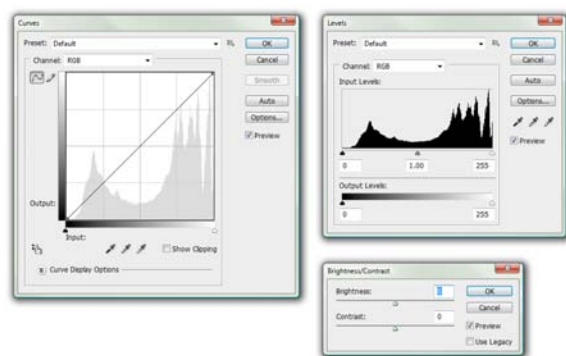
Curves

Preset: Default

OK

Cancel

Channel: RGB

Smooth

Auto

Options...

Preview

Output:

Input:

Show Clipping

Curve Display Options

Levels

Preset: Default

OK

Cancel

Channel: RGB

Input Levels:

Auto

Options...

Preview

0

1.00

255

Output Levels:

0

255

Brightness/Contrast

Brightness:

0

OK

Cancel

Contrast:

0

Preview

Use Legacy